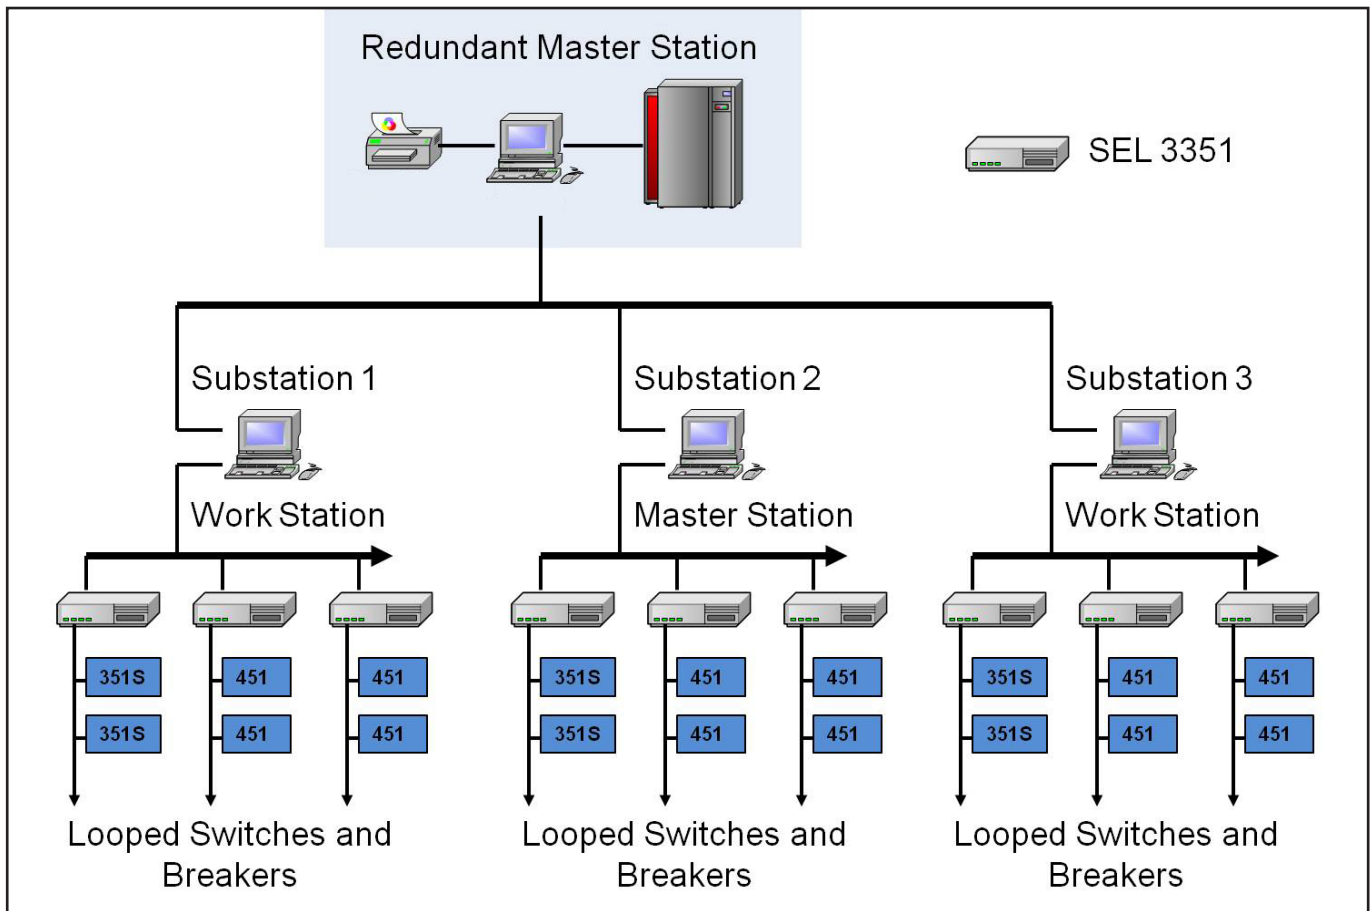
Redundant Master Station

SEL 3351

Substation 1

Work Station

351S
351S

451
451

451
451

Looped Switches and Breakers

Substation 2

Master Station

351S
351S

451
451

451
451

Looped Switches and Breakers

Substation 3

Work Station

351S
351S

451
451

451
451

Looped Switches and Breakers